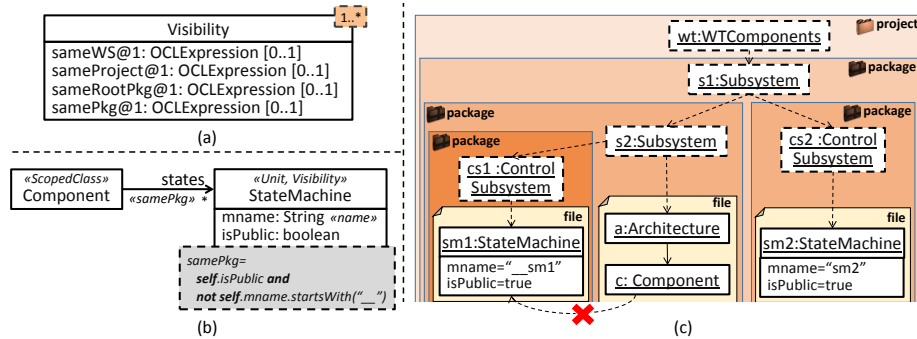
Visibility
1..*
sameWS@1: OCLExpression [0..1]
sameProject@1: OCLExpression [0..1]
sameRootPkg@1: OCLExpression [0..1]
samePkg@1: OCLExpression [0..1]

(a)

«ScopedClass»
Component
states
«samePkg» *
«Unit, Visibility»
StateMachine
mname: String «name»
isPublic: boolean

samePkg=
self.isPublic and
not self.mname.startsWith("__")

(b)

project
wt:WTComponents
package
s1:Subsystem
package
package
package
s2:Subsystem
cs2 :Control Subsystem
cs1 :Control Subsystem
file
file
file
a:Architecture
sm1:StateMachine
sm2:StateMachine
mname="__sm1"
isPublic=true
c: Component
mname="sm2"
isPublic=true

(c)